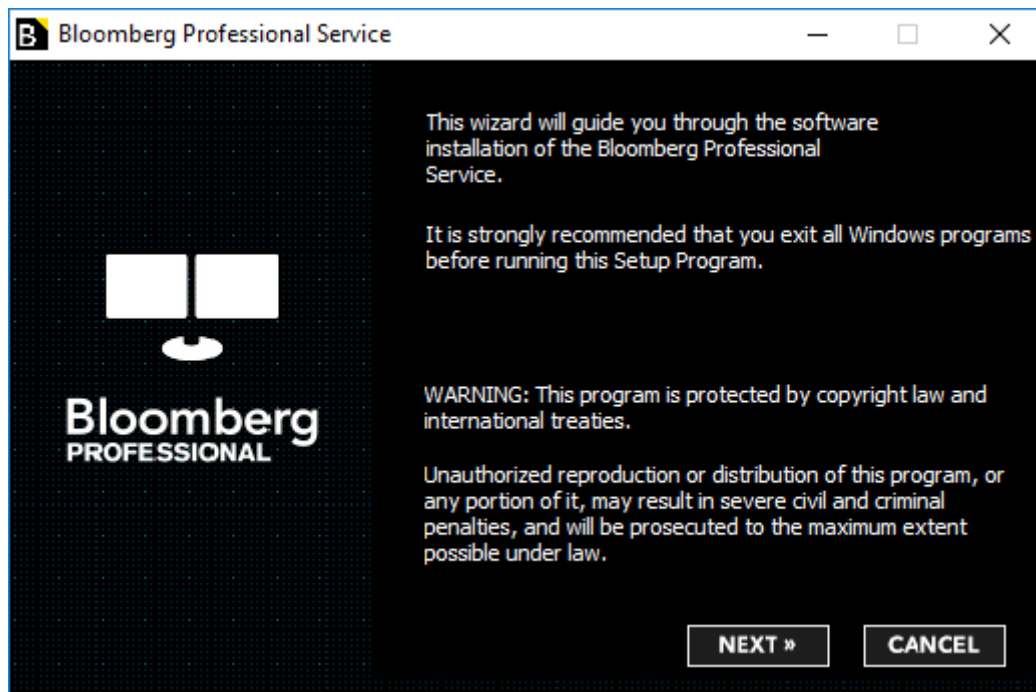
B Bloomberg Professional Service

Bloomberg
PROFESSIONAL

This wizard will guide you through the software installation of the Bloomberg Professional Service.

It is strongly recommended that you exit all Windows programs before running this Setup Program.

WARNING: This program is protected by copyright law and international treaties.

Unauthorized reproduction or distribution of this program, or any portion of it, may result in severe civil and criminal penalties, and will be prosecuted to the maximum extent possible under law.

NEXT »
CANCEL